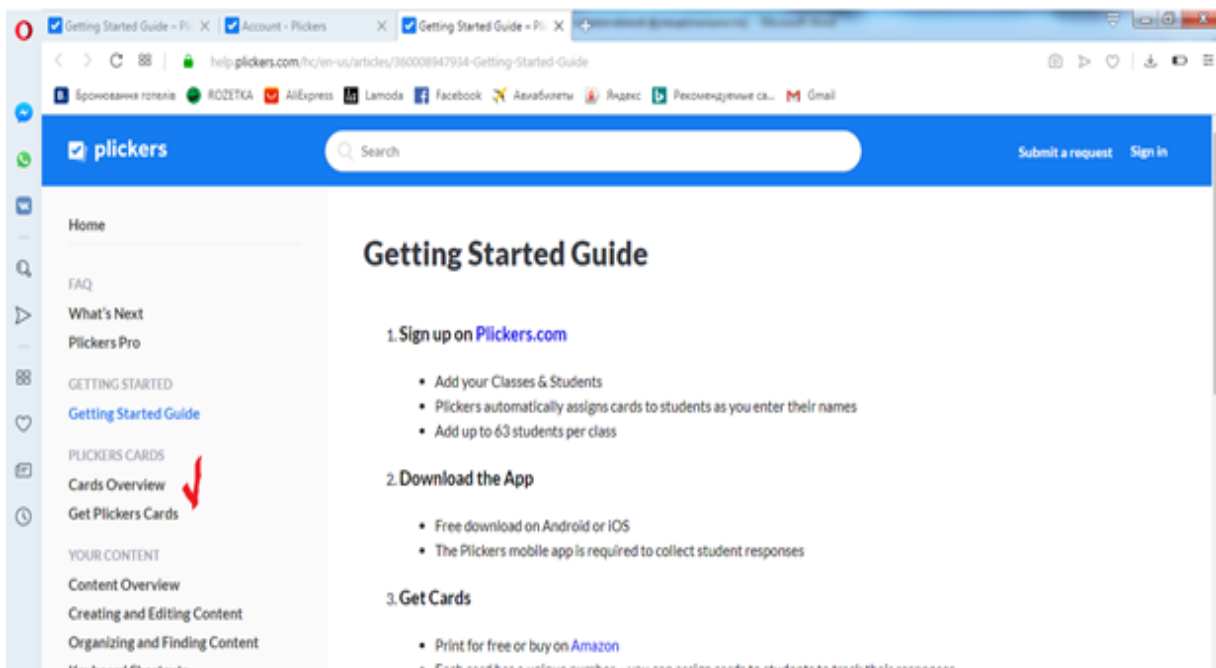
Getting Started Guide – Pli ×
Account - Plickers ×
Getting Started Guide – Pli ×

help.plickers.com/hc/en-us/articles/360008947934-Getting-Started-Guide

Бронювання готелів
ROZETKA
AliExpress
Lamoda
Facebook
Авиабилеты
Яндекс
Рекомендуемые са...
Gmail

plickers

Search

Submit a request
Sign in

Home

FAQ
What's Next
Plickers Pro

GETTING STARTED
Getting Started Guide

PLICKERS CARDS
Cards Overview
Get Plickers Cards

YOUR CONTENT
Content Overview
Creating and Editing Content
Organizing and Finding Content
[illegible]

Getting Started Guide

1. Sign up on Plickers.com

- Add your Classes & Students
- Plickers automatically assigns cards to students as you enter their names
- Add up to 63 students per class

2. Download the App

- Free download on Android or iOS
- The Plickers mobile app is required to collect student responses

3. Get Cards

- Print for free or buy on Amazon
- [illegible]